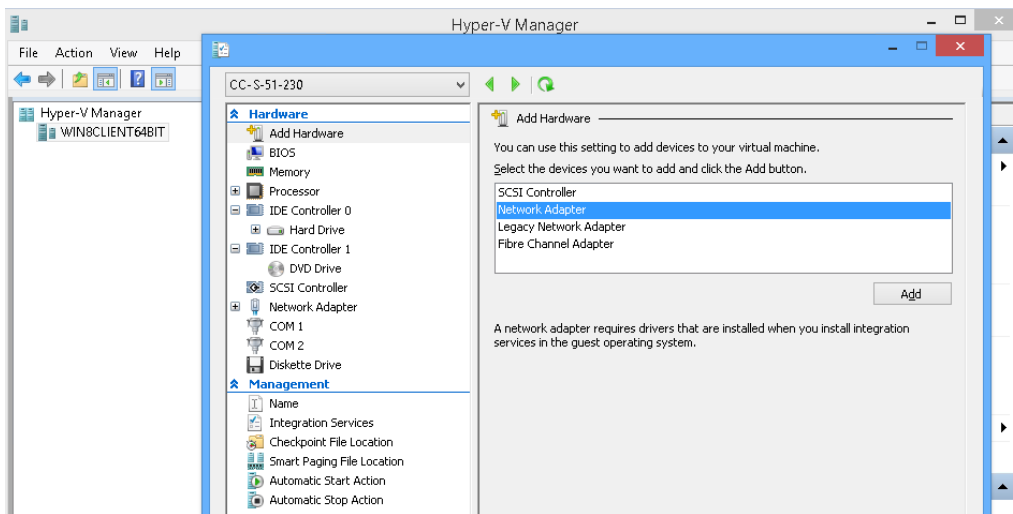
Hyper-V Manager

File Action View Help

Hyper-V Manager
WIN8CLIENT64BIT

CC-S-51-230

Hardware
Add Hardware
BIOS
Memory
Processor
IDE Controller 0
Hard Drive
IDE Controller 1
DVD Drive
SCSI Controller
Network Adapter
COM 1
COM 2
Diskette Drive
Management
Name
Integration Services
Checkpoint File Location
Smart Paging File Location
Automatic Start Action
Automatic Stop Action

Add Hardware

You can use this setting to add devices to your virtual machine.

Select the devices you want to add and click the Add button.

SCSI Controller
Network Adapter
Legacy Network Adapter
Fibre Channel Adapter

Add

A network adapter requires drivers that are installed when you install integration services in the guest operating system.